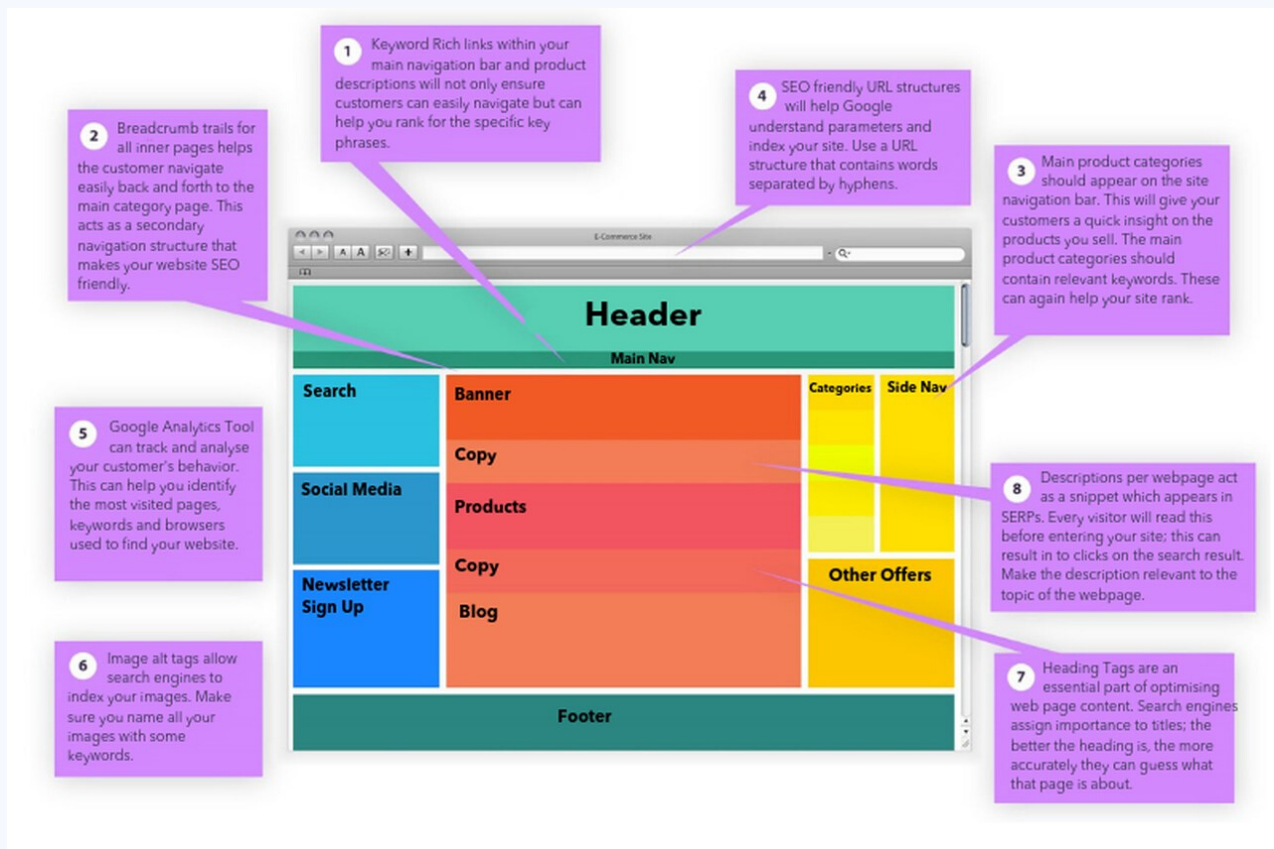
1 Keyword Rich links within your main navigation bar and product descriptions will not only ensure customers can easily navigate but can help you rank for the specific key phrases.

2 Breadcrumb trails for all inner pages helps the customer navigate easily back and forth to the main category page. This acts as a secondary navigation structure that makes your website SEO friendly.

4 SEO friendly URL structures will help Google understand parameters and index your site. Use a URL structure that contains words separated by hyphens.

3 Main product categories should appear on the site navigation bar. This will give your customers a quick insight on the products you sell. The main product categories should contain relevant keywords. These can again help your site rank.

E-Commerce Site

Header

Main Nav

Search

Social Media

Newsletter Sign Up

Banner

Copy

Products

Copy

Blog

Categories

Side Nav

Other Offers

Footer

5 Google Analytics Tool can track and analyse your customer's behavior. This can help you identify the most visited pages, keywords and browsers used to find your website.

8 Descriptions per webpage act as a snippet which appears in SERPs. Every visitor will read this before entering your site; this can result in to clicks on the search result. Make the description relevant to the topic of the webpage.

6 Image alt tags allow search engines to index your images. Make sure you name all your images with some keywords.

7 Heading Tags are an essential part of optimising web page content. Search engines assign importance to titles; the better the heading is, the more accurately they can guess what that page is about.